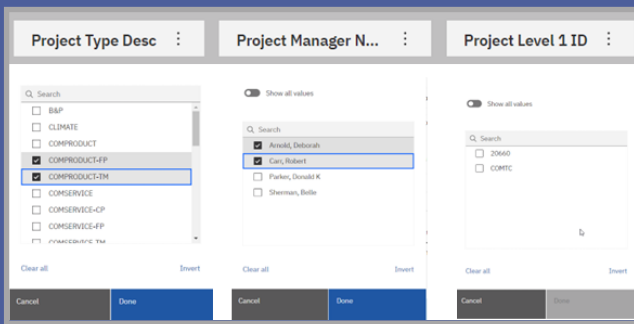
Project Type Desc ⋮
Search
B&P
CLIMATE
COMPRODUCT
COMPRODUCT-FP
COMPRODUCT-TM
COMSERVICE
COMSERVICE-CP
COMSERVICE-FP
COMSERVICE-TM
Clear all
Invert
Cancel
Done

Project Manager N... ⋮
Show all values
Search
Arnold, Deborah
Carr, Robert
Parker, Donald K
Sherman, Belle
Clear all
Invert
Cancel
Done

Project Level 1 ID ⋮
Show all values
Search
20660
COMTC
Clear all
Invert
Cancel
Done